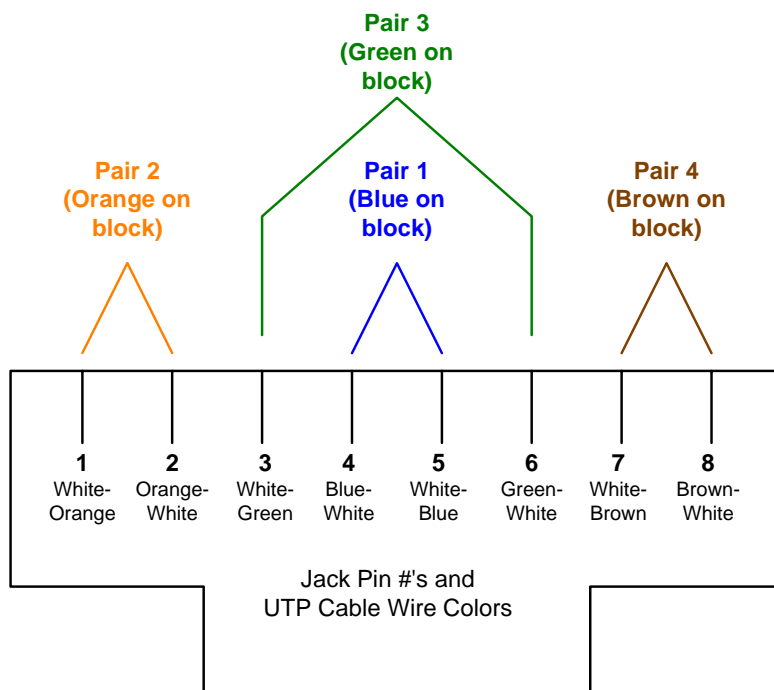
Pair 3
(Green on block)

Pair 2
(Orange on block)

Pair 1
(Blue on block)

Pair 4
(Brown on block)

1
White-Orange

2
Orange-White

3
White-Green

4
Blue-White

5
White-Blue

6
Green-White

7
White-Brown

8
Brown-White

Jack Pin #'s and UTP Cable Wire Colors